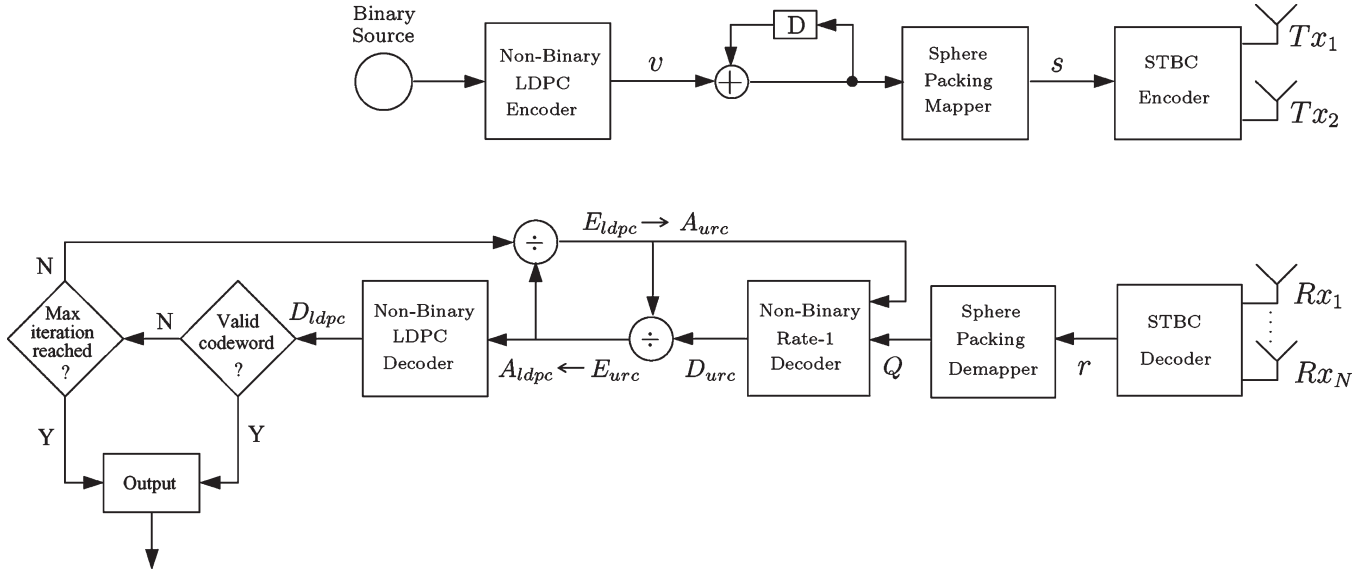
Binary Source

Non-Binary LDPC Encoder

$v$

D

Sphere Packing Mapper

$s$

STBC Encoder

$Tx_1$

$Tx_2$

$E_{ldpc} \rightarrow A_{urc}$

N

Max iteration reached ?

N

Valid codeword ?

$D_{ldpc}$

Non-Binary LDPC Decoder

$\div$

$\div$

$A_{ldpc} \leftarrow E_{urc}$

$D_{urc}$

Non-Binary Rate-1 Decoder

$Q$

Sphere Packing Demapper

$r$

STBC Decoder

$Rx_1$

$Rx_N$

Y

Y

Output